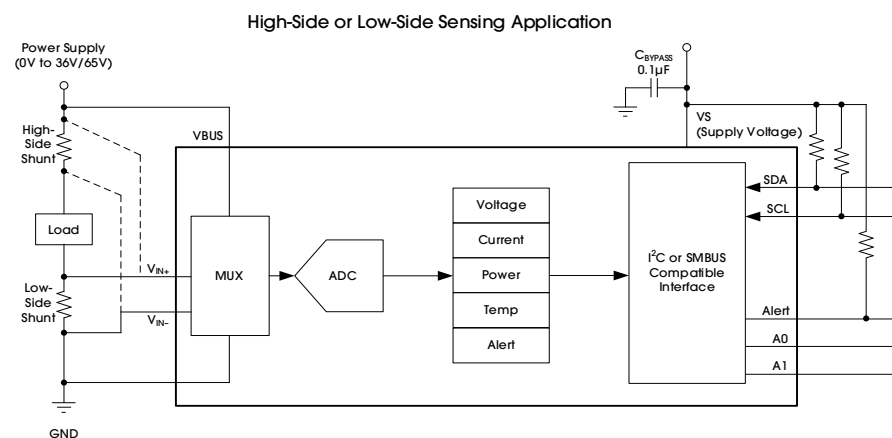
High-Side or Low-Side Sensing Application

Power Supply (0V to 36V/65V)

$C_{BYPASS}$
0.1µF

VBUS

VS (Supply Voltage)

High-Side Shunt

Load

Low-Side Shunt

GND

$V_{IN+}$

$V_{IN-}$

MUX

ADC

Voltage

Current

Power

Temp

Alert

I$^2$C or SMBUS Compatible Interface

SDA

SCL

Alert

A0

A1